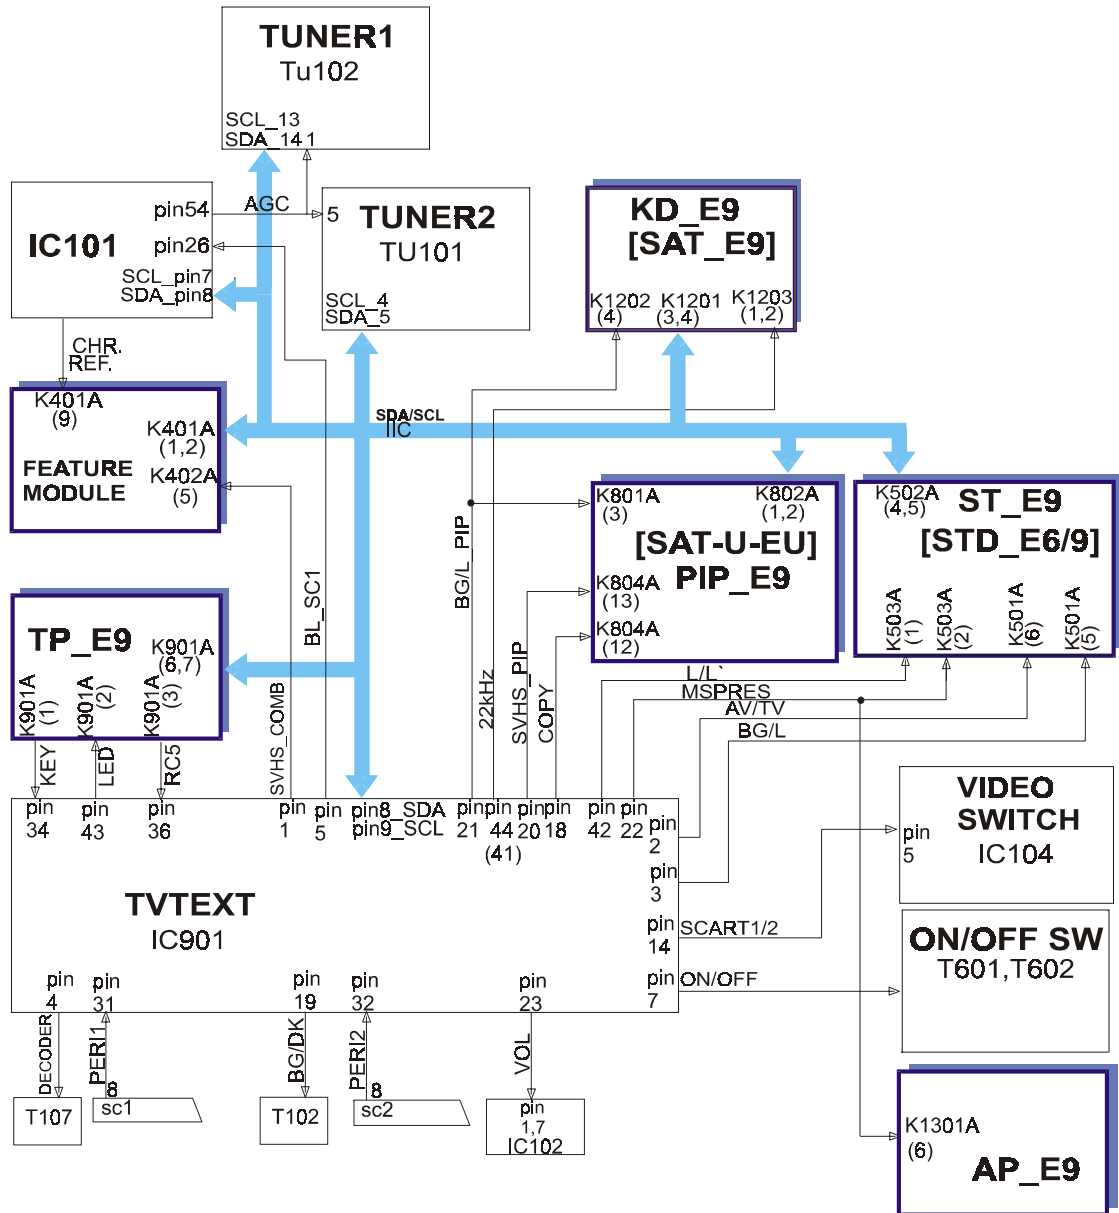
TUNER1
Tu102
SCL_13
SDA_14 1

IC101
pin54
pin26
SCL_pin7
SDA_pin8
AGC
5
TUNER2
TU101
SCL_4
SDA_5

KD_E9
[SAT_E9]
K1202 (4)
K1201 (3,4)
K1203 (1,2)

CHR. REF.
K401A (9)
K401A (1,2)
FEATURE MODULE
K402A (5)
SDA/SCL
IIC

K801A (3)
K802A (1,2)
[SAT-U-EU]
PIP_E9
K804A (13)
K804A (12)

K502A (4,5)
ST_E9
[STD_E6/9]
K503A (1)
K503A (2)
K501A (6)
K501A (5)

TP_E9
K901A (6,7)
K901A (1)
K901A (2)
K901A (3)
BL_SC1
BG/L_PIP
22kHz
SVHS_PIP
COPY
SVHS_COMB
L/L`
MSPRES
AV/TV
BG/L
KEY
LED
RC5

pin 34
pin 43
pin 36
pin 1
pin 5
pin8_SDA
pin9_SCL
pin 21
pin 44 (41)
pin 20
pin 18
pin 42
pin 22
pin 2
pin 3
pin 14
pin 7
SCART1/2
ON/OFF

VIDEO SWITCH
IC104
pin 5

ON/OFF SW
T601,T602

TVTEXT
IC901
pin 4
pin 31
pin 19
pin 32
pin 23
DECODER
PERI1
8
BG/DK
PERI2
8
VOL
T107
sc1
T102
sc2
pin 1,7
IC102

K1301A (6)
AP_E9